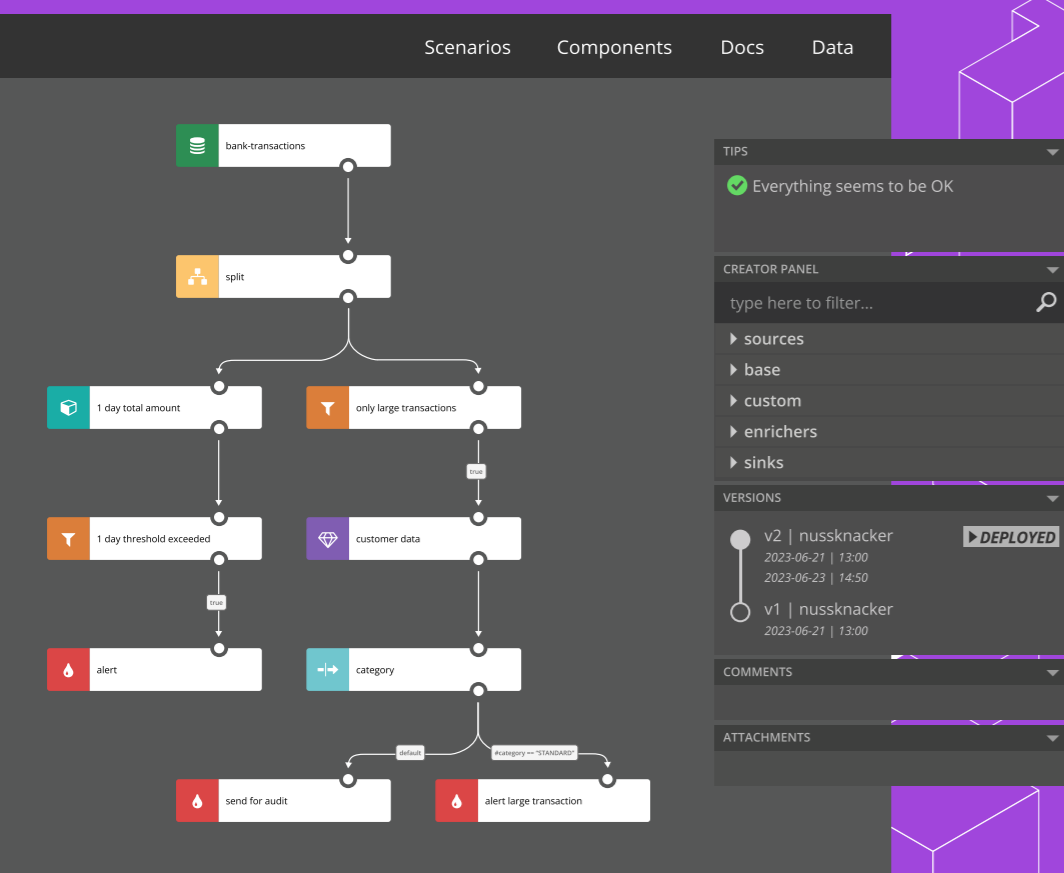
Scenarios Components Docs Data

bank-transactions

split

1 day total amount

only large transactions

true

1 day threshold exceeded

customer data

true

alert

category

default

#category == "STANDARD"

send for audit

alert large transaction

TIPS

Everything seems to be OK

CREATOR PANEL

type here to filter...

sources

base

custom

enrichers

sinks

VERSIONS

v2 | nussknacker

DEPLOYED

2023-06-21 | 13:00

2023-06-23 | 14:50

v1 | nussknacker

2023-06-21 | 13:00

COMMENTS

ATTACHMENTS